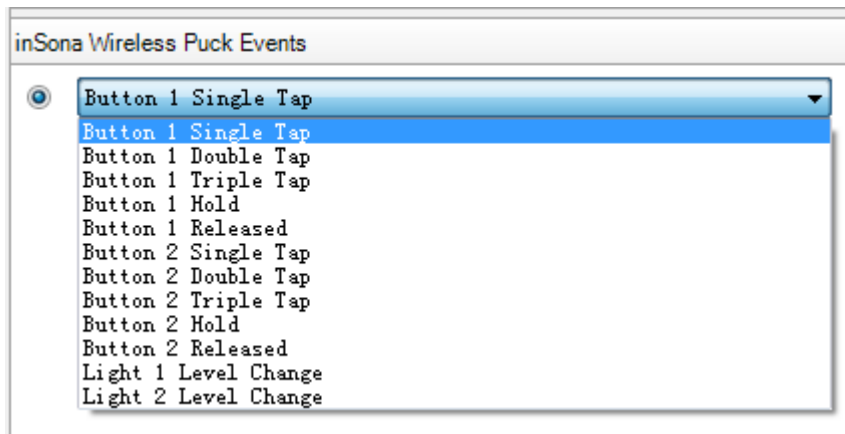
inSona Wireless Puck Events

Button 1 Single Tap

Button 1 Single Tap
Button 1 Double Tap
Button 1 Triple Tap
Button 1 Hold
Button 1 Released
Button 2 Single Tap
Button 2 Double Tap
Button 2 Triple Tap
Button 2 Hold
Button 2 Released
Light 1 Level Change
Light 2 Level Change